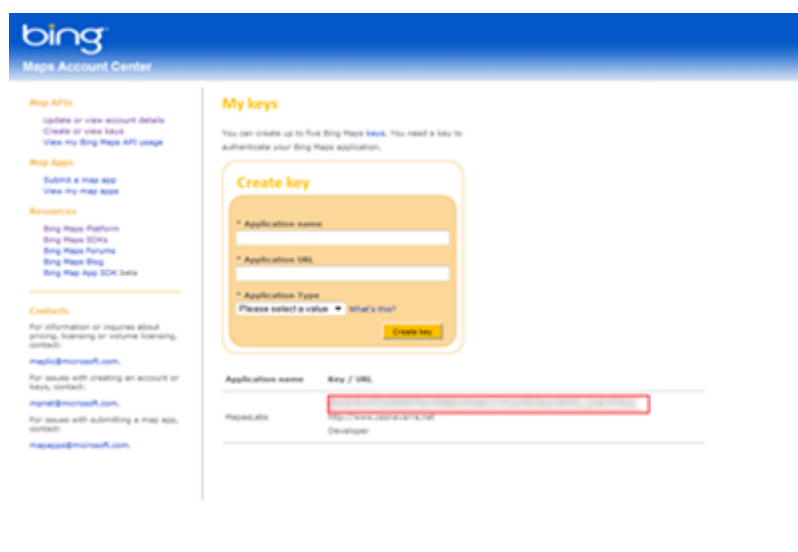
bing
Maps Account Center

Map APIs
Update or view account details
Create or view keys
View my Bing Maps API usage

Map Apps
Submit a map app
View my map apps

Resources
Bing Maps Platform
Bing Maps SDKs
Bing Maps Forums
Bing Maps Blog
Bing Map App SDK beta

Contacts
For information or inquiries about pricing, licensing or volume licensing, contact:
maplic@microsoft.com.
For issues with creating an account or keys, contact:
mpnet@microsoft.com.
For issues with submitting a map app, contact:
mapapps@microsoft.com.

My keys

You can create up to five Bing Maps keys. You need a key to authenticate your Bing Maps application.

Create key

* Application name

* Application URL

* Application Type
Please select a value What's this?

Create key

| Application name | Key / URL |
|---|---|
| MapesLabs | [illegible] http://www.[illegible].net Developer |